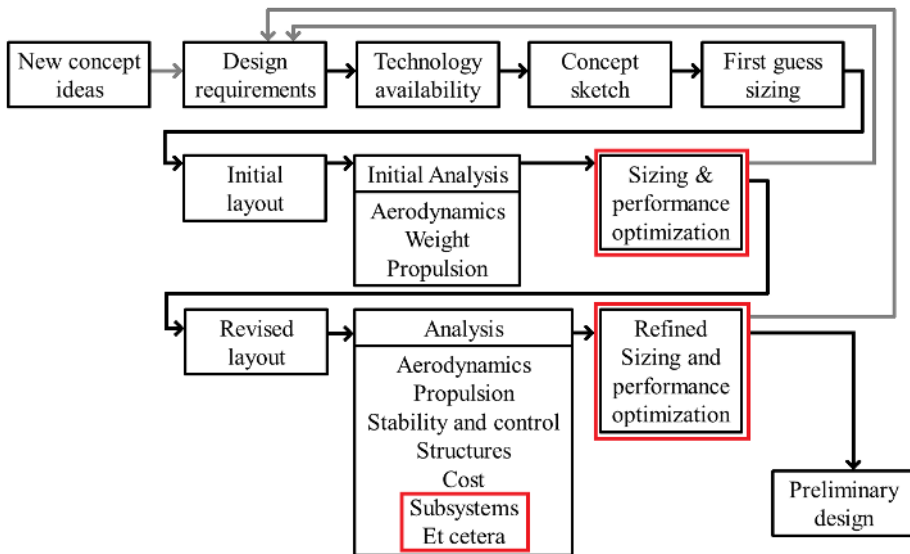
New concept ideas

Design requirements

Technology availability

Concept sketch

First guess sizing

Initial layout

Initial Analysis

Aerodynamics
Weight
Propulsion

Sizing & performance optimization

Revised layout

Analysis

Aerodynamics
Propulsion
Stability and control
Structures
Cost
Subsystems
Et cetera

Refined Sizing and performance optimization

Preliminary design